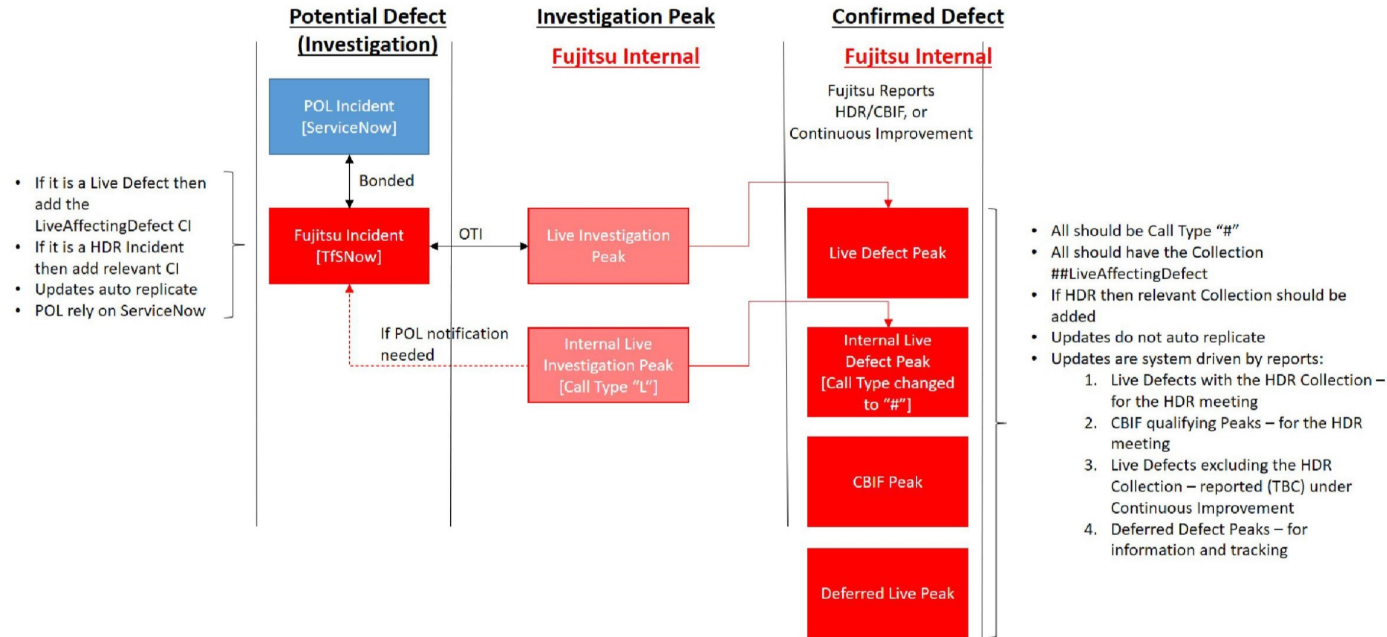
Potential Defect (Investigation)

Investigation Peak

Fujitsu Internal

Confirmed Defect

Fujitsu Internal

Fujitsu Reports HDR/CBIF, or Continuous Improvement

- If it is a Live Defect then add the LiveAffectingDefect CI
- If it is a HDR Incident then add relevant CI
- Updates auto replicate
- POL rely on ServiceNow

POL Incident [ServiceNow]

Bonded

Fujitsu Incident [TfSNow]

OTI

Live Investigation Peak

If POL notification needed

Internal Live Investigation Peak [Call Type "L"]

Live Defect Peak

Internal Live Defect Peak [Call Type changed to "#"]

CBIF Peak

Deferred Live Peak

- All should be Call Type "#"
- All should have the Collection ##LiveAffectingDefect
- If HDR then relevant Collection should be added
- Updates do not auto replicate
- Updates are system driven by reports:
1. Live Defects with the HDR Collection – for the HDR meeting
2. CBIF qualifying Peaks – for the HDR meeting
3. Live Defects excluding the HDR Collection – reported (TBC) under Continuous Improvement
4. Deferred Defect Peaks – for information and tracking